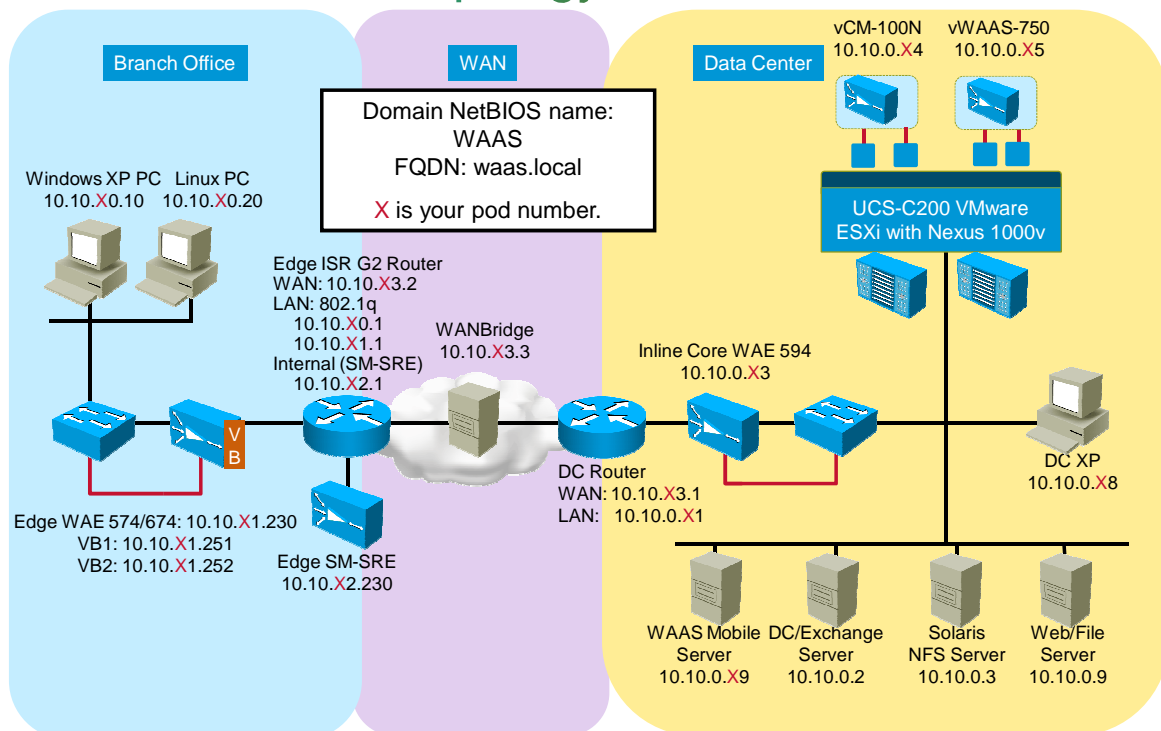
Branch Office

WAN

Data Center

Domain NetBIOS name: WAAS
FQDN: waas.local

X is your pod number.

vCM-100N
10.10.0.X4

vWAAS-750
10.10.0.X5

UCS-C200 VMware ESXi with Nexus 1000v

Windows XP PC
10.10.X0.10

Linux PC
10.10.X0.20

Edge ISR G2 Router
WAN: 10.10.X3.2
LAN: 802.1q
10.10.X0.1
10.10.X1.1
Internal (SM-SRE)
10.10.X2.1

WANBridge
10.10.X3.3

Inline Core WAE 594
10.10.0.X3

DC XP
10.10.0.X8

V
B

DC Router
WAN: 10.10.X3.1
LAN: 10.10.0.X1

Edge WAE 574/674: 10.10.X1.230
VB1: 10.10.X1.251
VB2: 10.10.X1.252

Edge SM-SRE
10.10.X2.230

WAAS Mobile Server
10.10.0.X9

DC/Exchange Server
10.10.0.2

Solaris NFS Server
10.10.0.3

Web/File Server
10.10.0.9